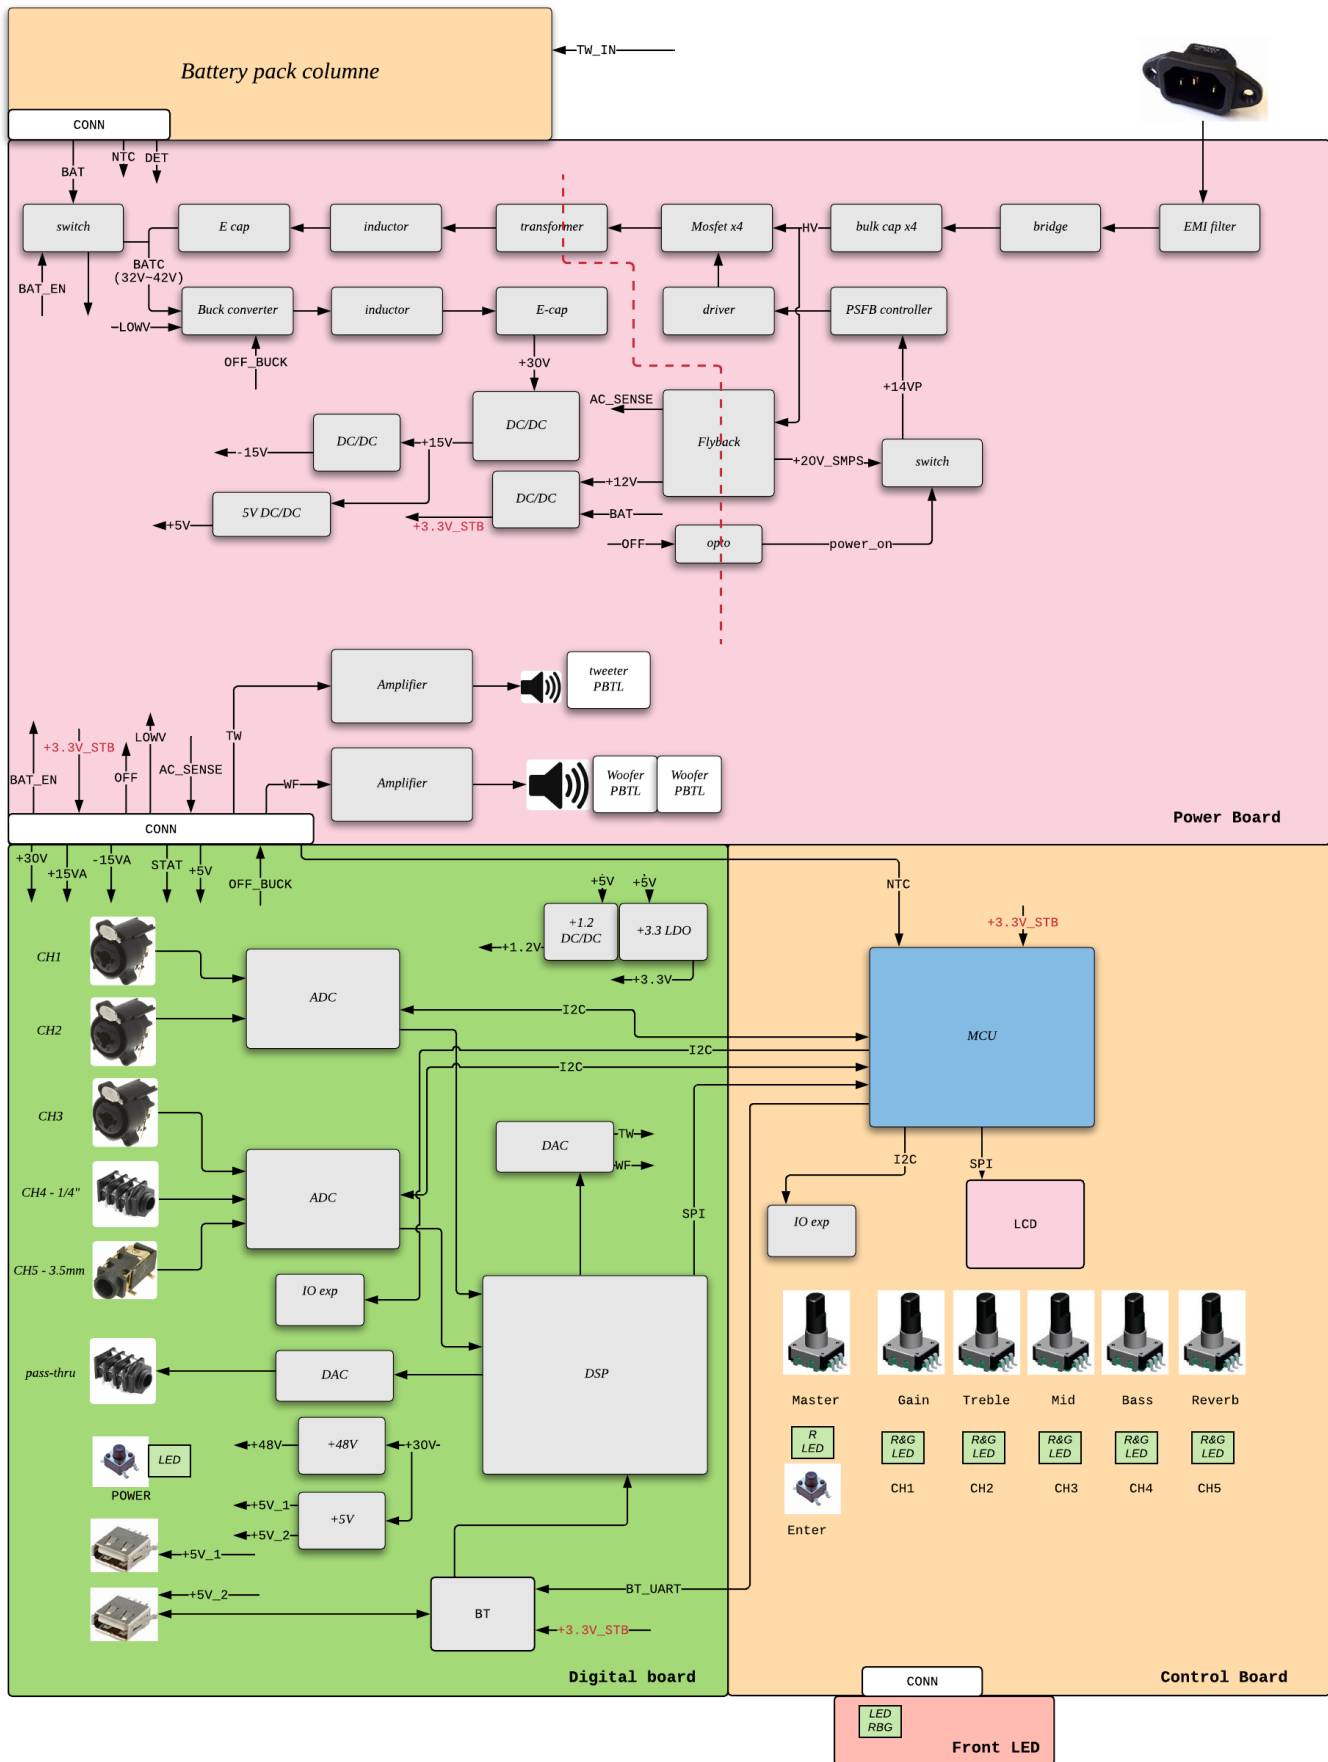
Battery pack columne

TW_IN

CONN

BAT NTC DET

switch E cap inductor transformer Mosfet x4 HV bulk cap x4 bridge EMI filter

BAT_EN

BATC (32V~42V)

LOWV Buck converter inductor E-cap driver PSFB controller

OFF_BUCK

+30V

+14VP

AC_SENSE

DC/DC

Flyback

-15V DC/DC +15V

+20V_SMPS switch

+12V

5V DC/DC DC/DC

+5V +3.3V_STB BAT

OFF opto power_on

Amplifier tweeter PBTL

+3.3V_STB LOWV TW

BAT_EN OFF AC_SENSE WF Amplifier Woofer PBTL Woofer PBTL

Power Board

CONN

+30V +15VA -15VA STAT +5V OFF_BUCK

NTC

+5V +5V

+3.3V_STB

+1.2 DC/DC +3.3 LDO

+1.2V

+3.3V

CH1 ADC

CH2 I2C MCU

I2C

I2C

CH3

DAC TW WF

CH4 - 1/4" ADC SPI I2C SPI

IO exp LCD

CH5 - 3.5mm

IO exp

DSP

pass-thru DAC

Master Gain Treble Mid Bass Reverb

R LED R&G LED R&G LED R&G LED R&G LED R&G LED

+48V +48V +30V

LED

POWER

CH1 CH2 CH3 CH4 CH5

Enter

+5V_1

+5V +5V_2

+5V_1

+5V_2 BT_UART

BT

+3.3V_STB

Digital board

CONN

Control Board

LED RBG

Front LED